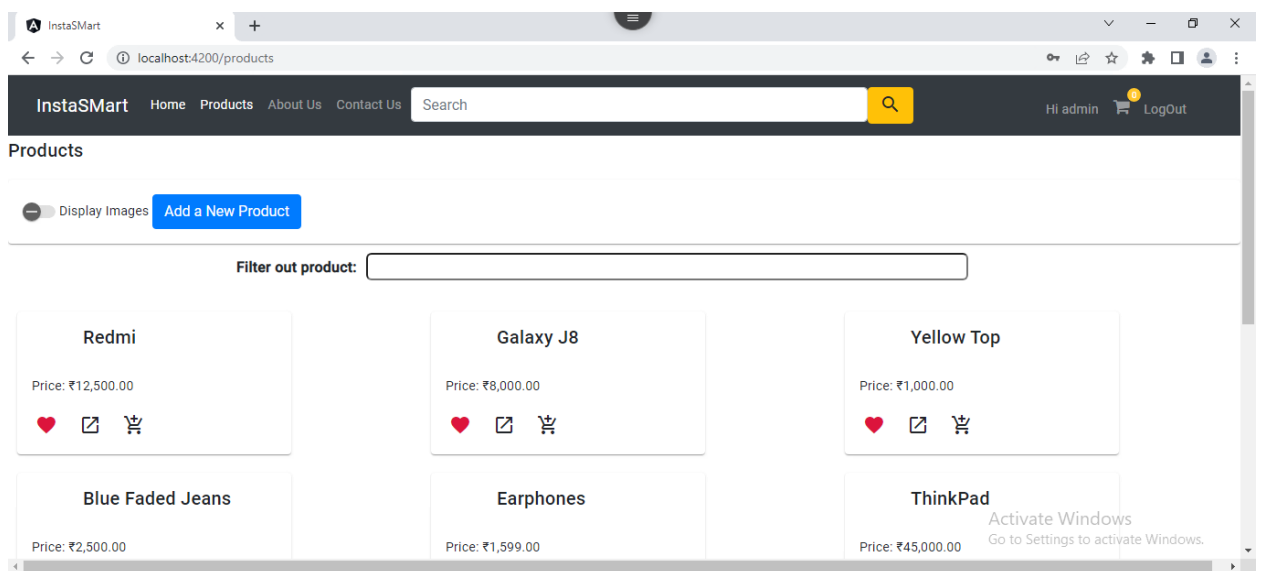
InstaSMart
localhost:4200/products

InstaSMart Home Products About Us Contact Us Search
Hi admin 0 LogOut

Products

Display Images Add a New Product

Filter out product:

Redmi
Price: ₹12,500.00

Galaxy J8
Price: ₹8,000.00

Yellow Top
Price: ₹1,000.00

Blue Faded Jeans
Price: ₹2,500.00

Earphones
Price: ₹1,599.00

ThinkPad
Price: ₹45,000.00

Activate Windows
Go to Settings to activate Windows.